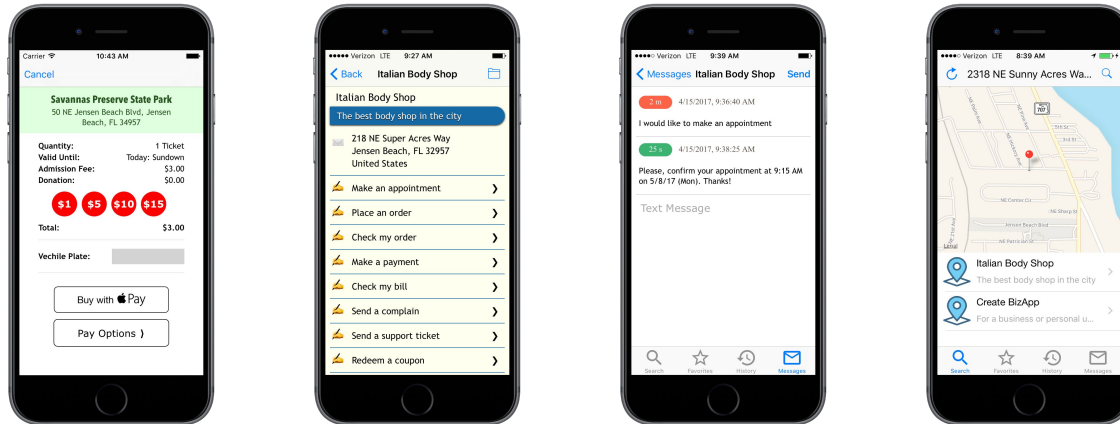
Carrier 10:43 AM

Cancel

Savannas Preserve State Park
50 NE Jensen Beach Blvd, Jensen Beach, FL 34957

| | |
|---|---|
| Quantity: | 1 Ticket |
| Valid Until: | Today: Sundown |
| Admission Fee: | \$3.00 |
| Donation: | \$0.00 |

\$1 \$5 \$10 \$15

Total: \$3.00

Vechile Plate:

Buy with Pay

Pay Options ❯

●●●●● Verizon LTE 9:27 AM

❮ Back Italian Body Shop

Italian Body Shop

The best body shop in the city

218 NE Super Acres Way
Jensen Beach, FL 32957
United States

Make an appointment ❯

Place an order ❯

Check my order ❯

Make a payment ❯

Check my bill ❯

Send a complain ❯

Send a support ticket ❯

Redeem a coupon ❯

●●●●○ Verizon LTE 9:39 AM

❮ Messages Italian Body Shop Send

2 m 4/15/2017, 9:36:40 AM

I would like to make an appointment

25 s 4/15/2017, 9:38:25 AM

Please, confirm your appointment at 9:15 AM on 5/8/17 (Mon). Thanks!

Text Message

Search Favorites History Messages

●●●●○ Verizon LTE 8:39 AM

2318 NE Sunny Acres Wa...

707

NE Center Cir

NE Sharp St

Jensen Beach Blvd

NE Patricia Ave

Legal

Italian Body Shop
The best body shop in the city

Create BizApp
For a business or personal u...

Search Favorites History Messages